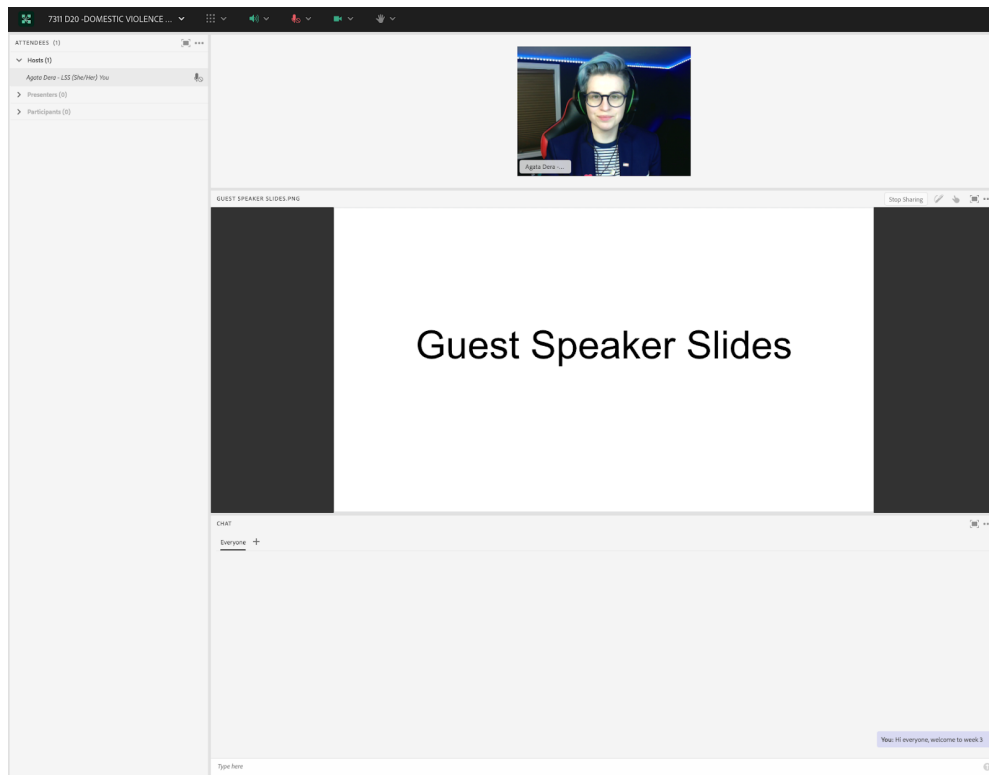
7311 D20 -DOMESTIC VIOLENCE ...

ATTENDEES (1)

Hosts (1)

Agata Dera - LSS (She/Her) You

Presenters (0)

Participants (0)

Agata Dera -...

GUEST SPEAKER SLIDES.PNG

Stop Sharing

Guest Speaker Slides

CHAT

Everyone +

You: Hi everyone, welcome to week 3

Type here